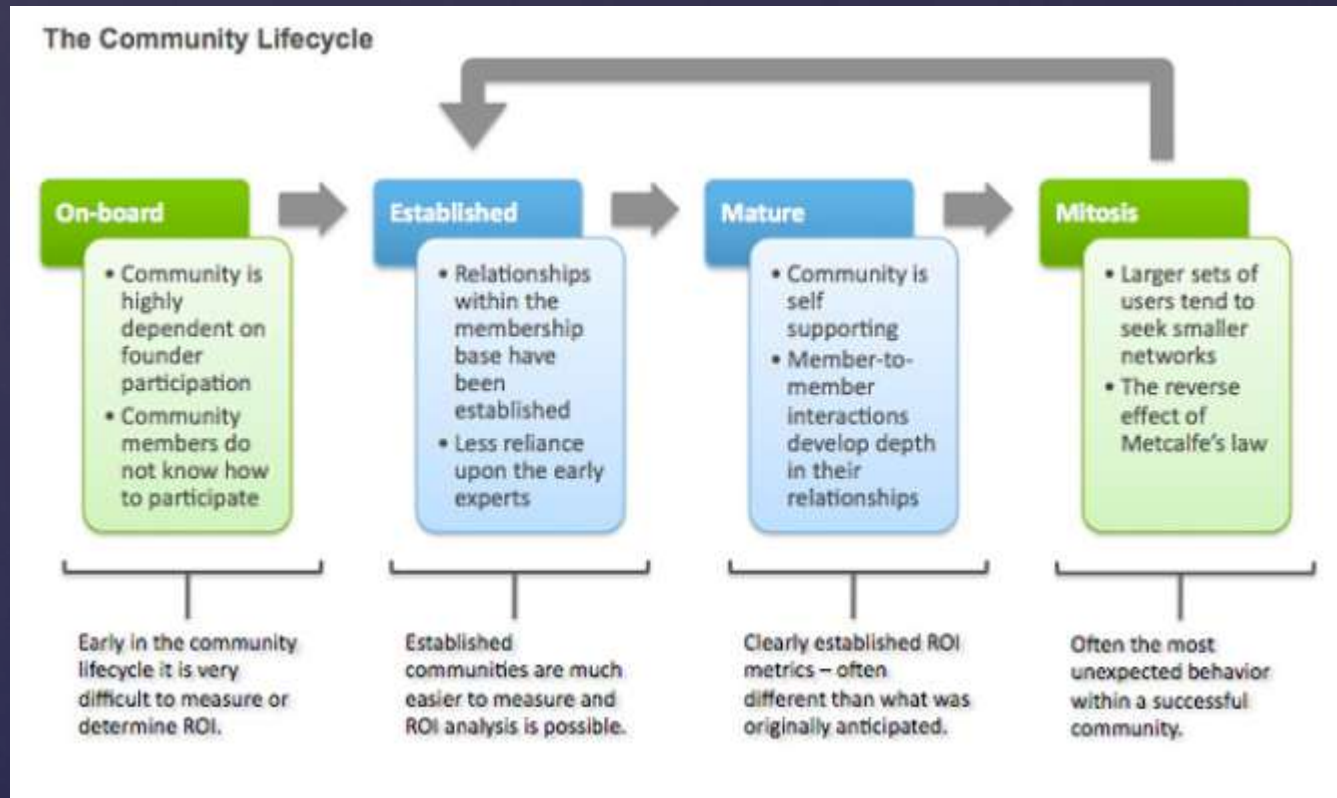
The Community Lifecycle

On-board

• Community is highly dependent on founder participation
• Community members do not know how to participate

Established

• Relationships within the membership base have been established
• Less reliance upon the early experts

Mature

• Community is self supporting
• Member-to-member interactions develop depth in their relationships

Mitosis

• Larger sets of users tend to seek smaller networks
• The reverse effect of Metcalfe's law

Early in the community lifecycle it is very difficult to measure or determine ROI.

Established communities are much easier to measure and ROI analysis is possible.

Clearly established ROI metrics – often different than what was originally anticipated.

Often the most unexpected behavior within a successful community.